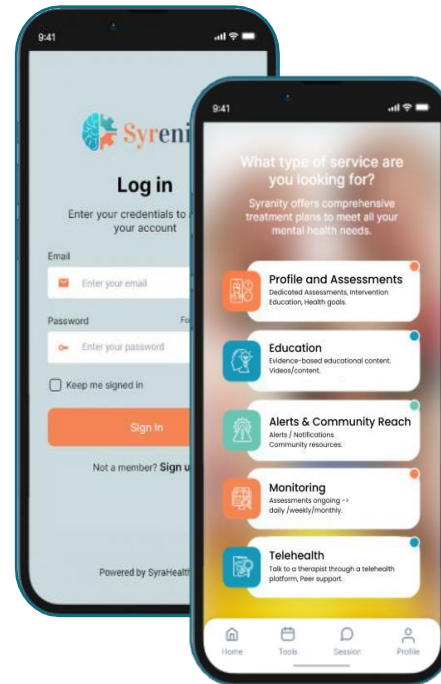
9:41

Syreni

Log in

Enter your credentials to your account

Email

Enter your email

Password

Fo

Enter your password

Keep me signed in

Sign In

Not a member? Sign u

Powered by SyraHealth

9:41

What type of service are you looking for?

Syranity offers comprehensive treatment plans to meet all your mental health needs.

Profile and Assessments
Dedicated Assessments, Intervention Education, Health goals.

Education
Evidence-based educational content. Videos/content.

Alerts & Community Reach
Alerts / Notifications
Community resources.

Monitoring
Assessments ongoing ->
daily /weekly/monthly.

Telehealth
Talk to a therapist through a telehealth platform, Peer support.

Home
Tools
Session
Profile